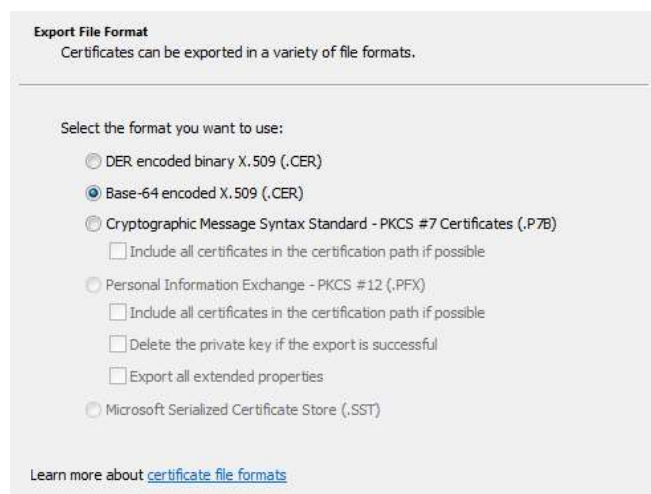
Export File Format
Certificates can be exported in a variety of file formats.

Select the format you want to use:

DER encoded binary X.509 (.CER)

Base-64 encoded X.509 (.CER)

Cryptographic Message Syntax Standard - PKCS #7 Certificates (.P7B)

Include all certificates in the certification path if possible

Personal Information Exchange - PKCS #12 (.PFX)

Include all certificates in the certification path if possible

Delete the private key if the export is successful

Export all extended properties

Microsoft Serialized Certificate Store (.SST)

Learn more about certificate file formats